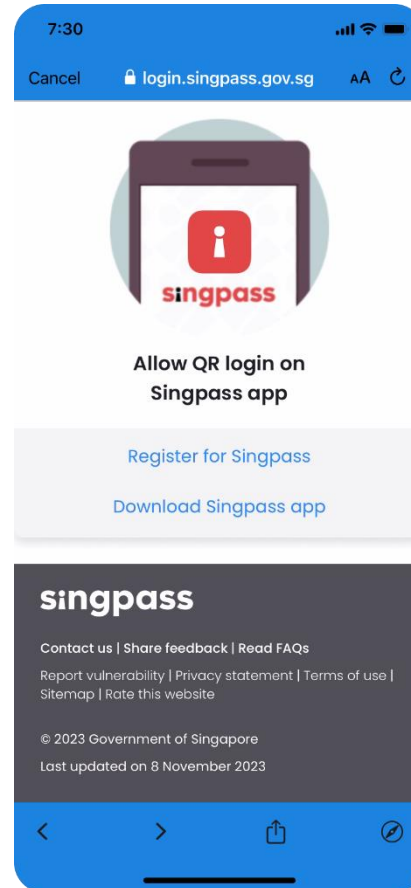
7:30

Cancel login.singpass.gov.sg AA

singpass

Allow QR login on Singpass app

Register for Singpass

Download Singpass app

singpass

Contact us | Share feedback | Read FAQs

Report vulnerability | Privacy statement | Terms of use | Sitemap | Rate this website

© 2023 Government of Singapore

Last updated on 8 November 2023